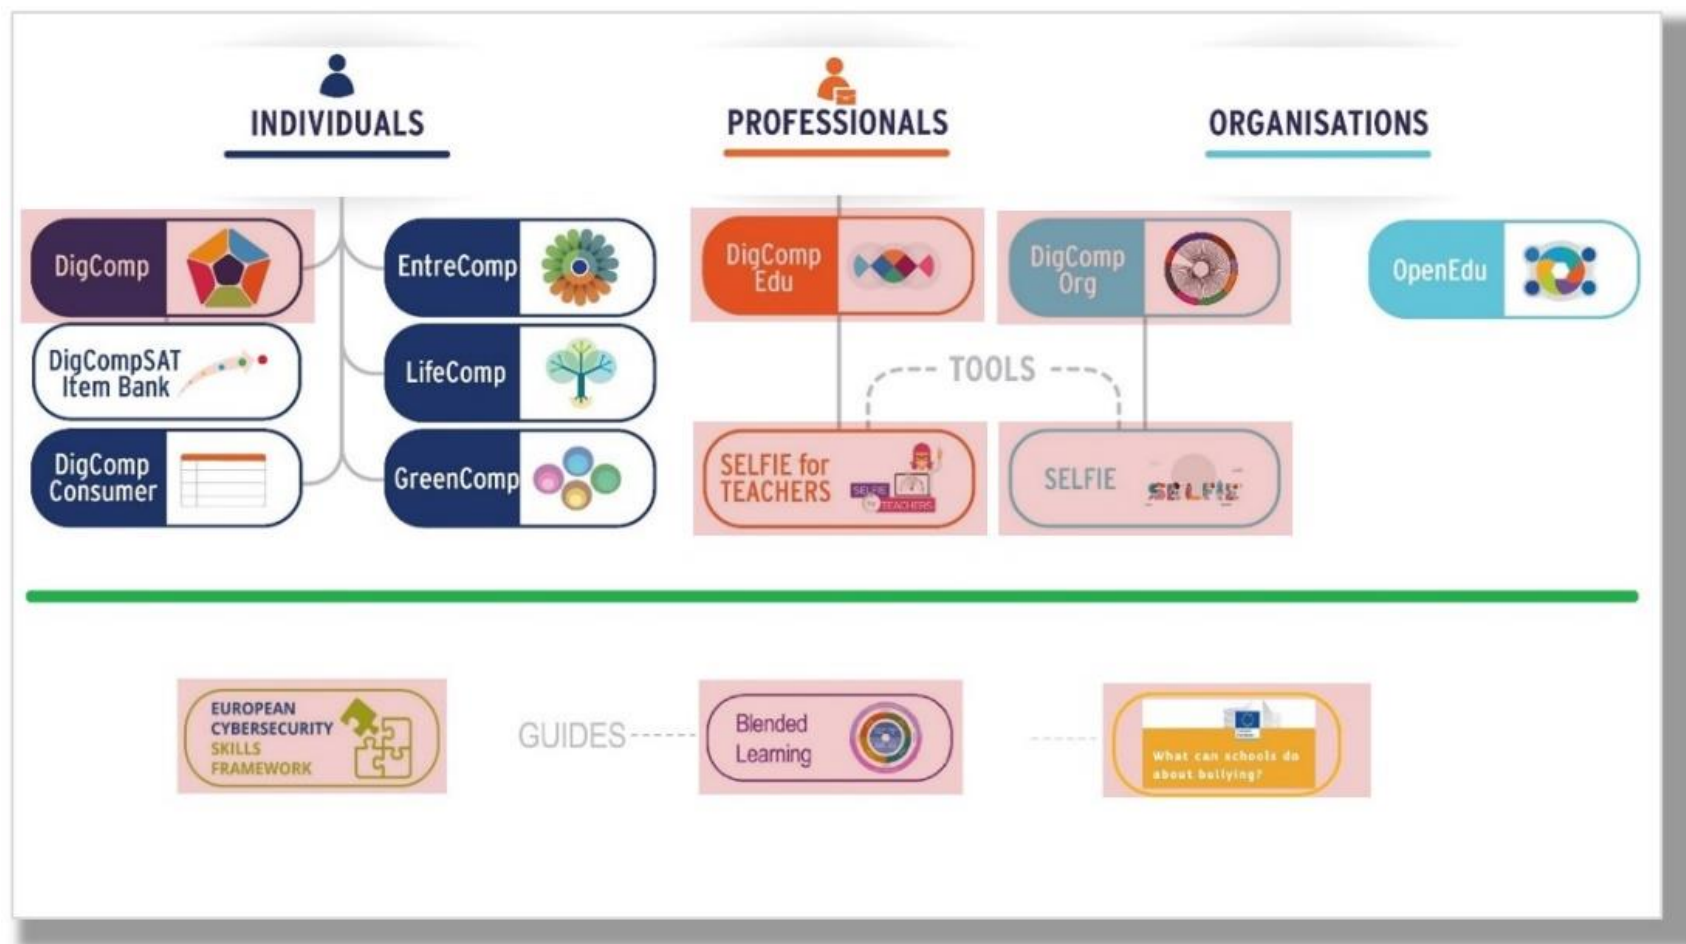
INDIVIDUALS

PROFESSIONALS

ORGANISATIONS

DigComp

EntreComp

DigComp Edu

DigComp Org

OpenEdu

DigCompSAT Item Bank

LifeComp

TOOLS

DigComp Consumer

GreenComp

SELFIE for TEACHERS

SELFIE for TEACHERS

SELFIE

SELFIE

EUROPEAN CYBERSECURITY SKILLS FRAMEWORK

GUIDES

Blended Learning

What can schools do about bullying?